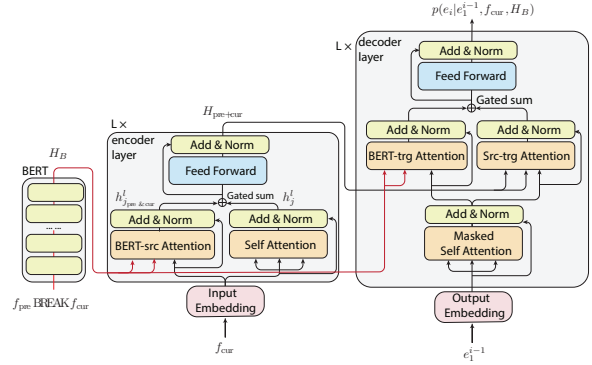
$p(e_i|e_1^{i-1}, f_{\text{cur}}, H_B)$

L ×
decoder layer

Add & Norm

Feed Forward

Gated sum

Add & Norm

Add & Norm

BERT-trg Attention

Src-trg Attention

Add & Norm

Masked Self Attention

Output Embedding

$e_1^{i-1}$

$H_{\text{pre+cur}}$

L ×
encoder layer

Add & Norm

Feed Forward

Gated sum

$h^l_{j_{\text{pre\&cur}}}$

$h^l_j$

Add & Norm

Add & Norm

BERT-src Attention

Self Attention

Input Embedding

$f_{\text{cur}}$

$H_B$

BERT

...

$f_{\text{pre}}$ BREAK $f_{\text{cur}}$